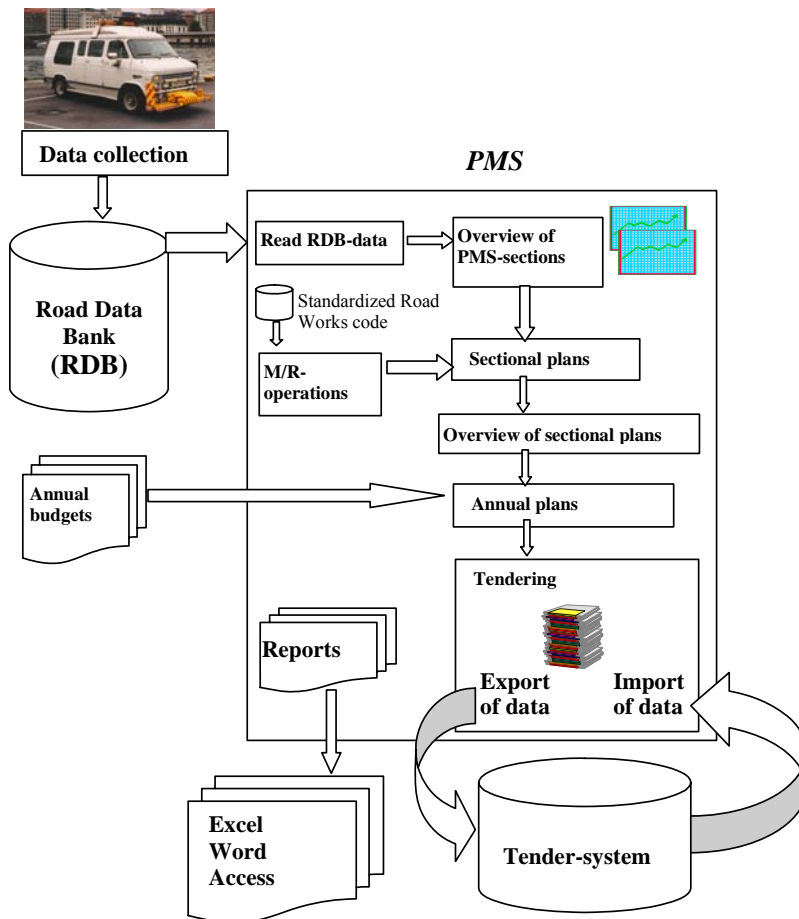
Data collection

PMS

Road Data Bank (RDB)

Read RDB-data

Overview of PMS-sections

Standardized Road Works code

M/R-operations

Sectional plans

Overview of sectional plans

Annual budgets

Annual plans

Tendering

Reports

Export of data

Import of data

Excel
Word
Access

Tender-system